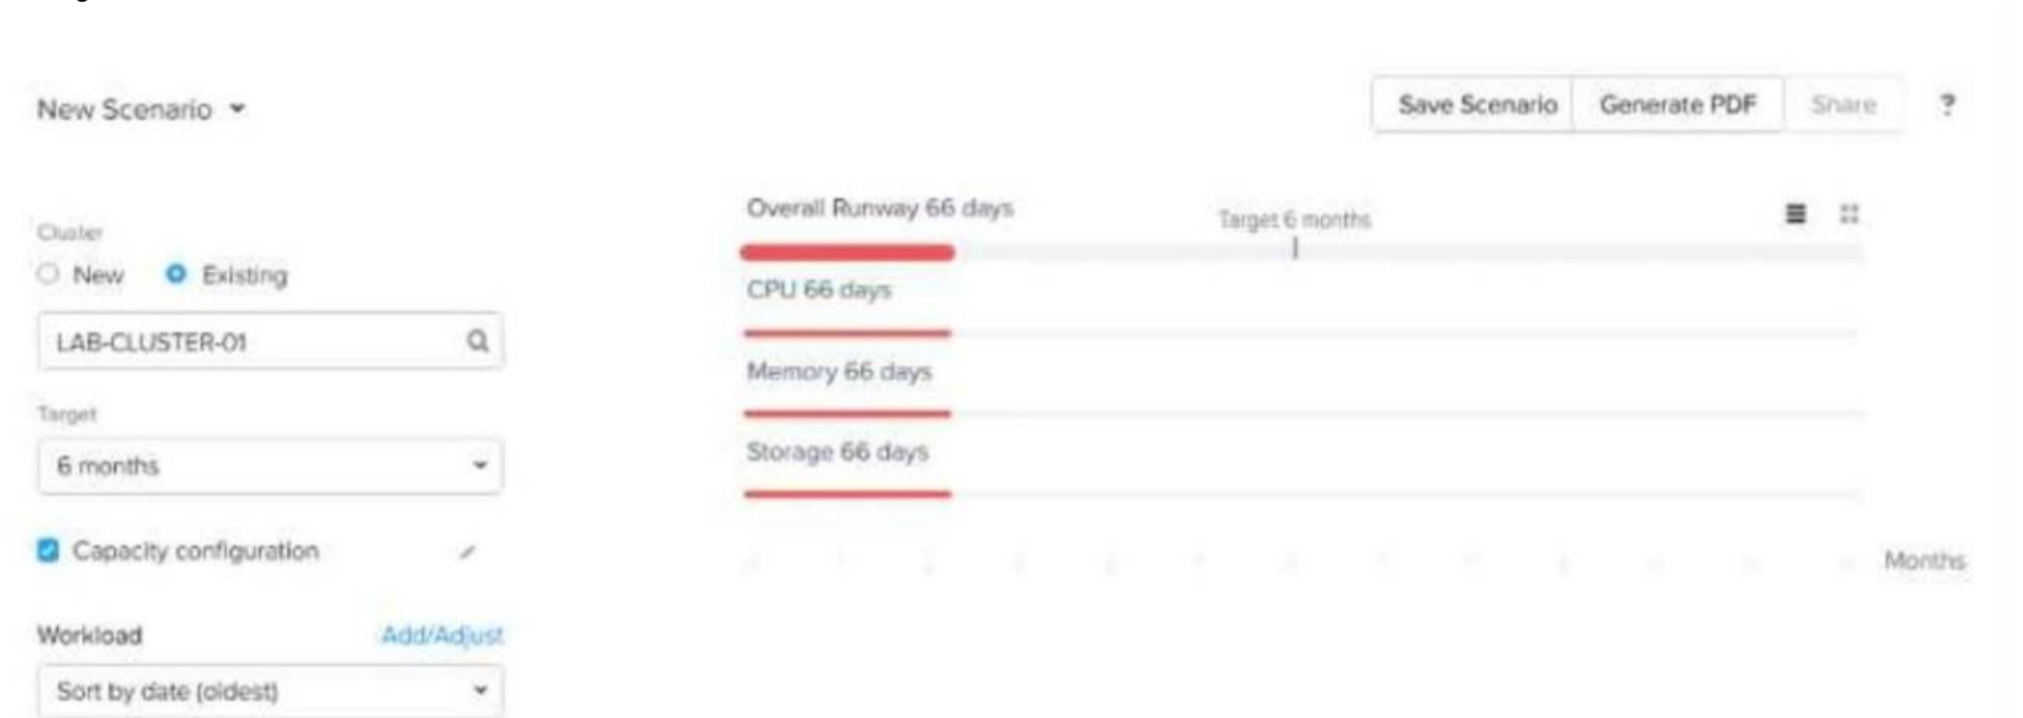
New Scenario

Save Scenario | Generate PDF | Share | ?

Cluster

New Existing

LAB-CLUSTER-01

Target

6 months

Capacity configuration

Workload Add/Adjust

Sort by date (oldest)

Overall Runway 66 days

Target 6 months

CPU 66 days

Memory 66 days

Storage 66 days

Months